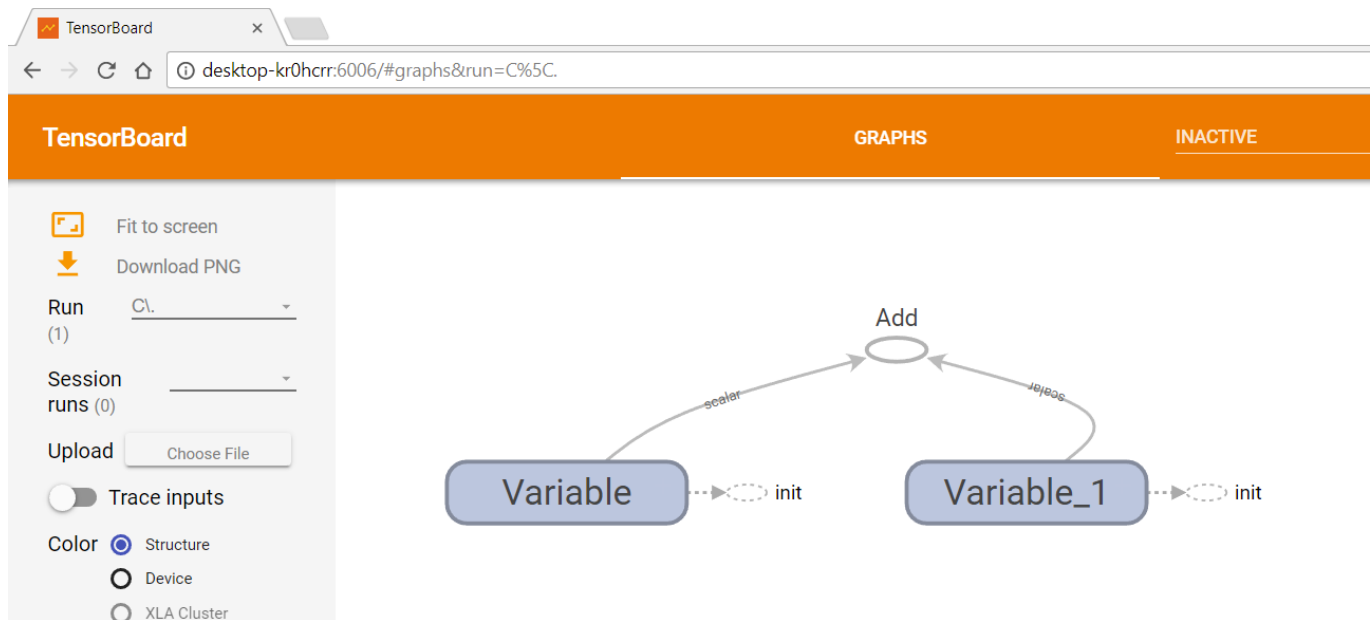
TensorBoard ×

desktop-kr0hcrr:6006/#graphs&run=C%5C.

TensorBoard

GRAPHS

INACTIVE

Fit to screen

Download PNG

Run (1)

C\.

Session runs (0)

Upload

Choose File

Trace inputs

Color

Structure

Device

XLA Cluster

Add

scalar

scalar

Variable

init

Variable_1

init